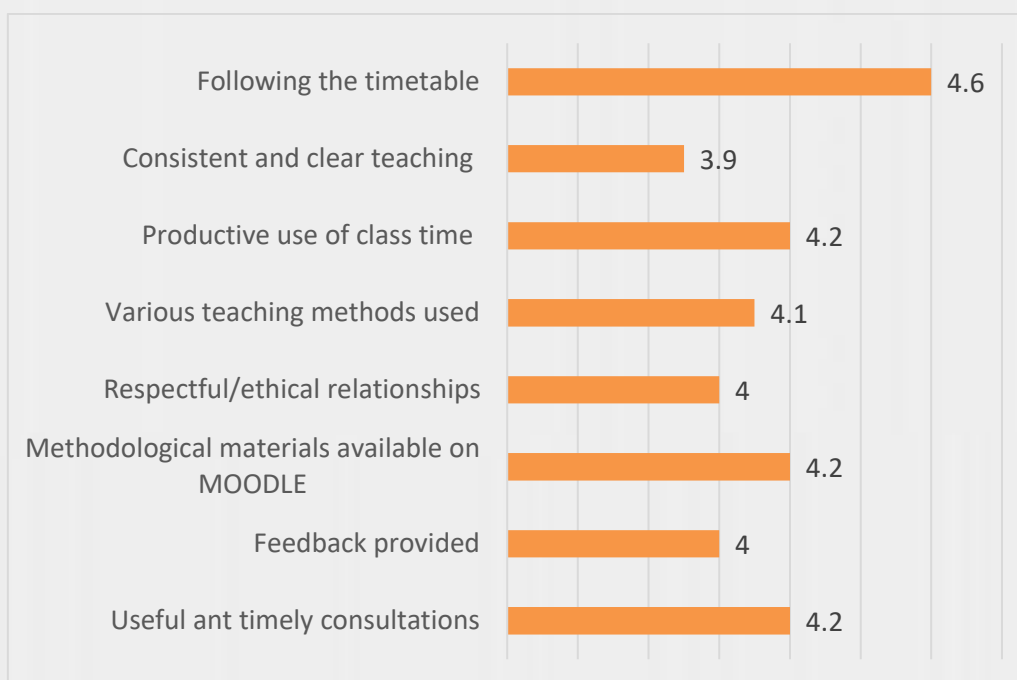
Following the timetable 4.6

Consistent and clear teaching 3.9

Productive use of class time 4.2

Various teaching methods used 4.1

Respectful/ethical relationships 4

Methodological materials available on MOODLE 4.2

Feedback provided 4

Useful ant timely consultations 4.2